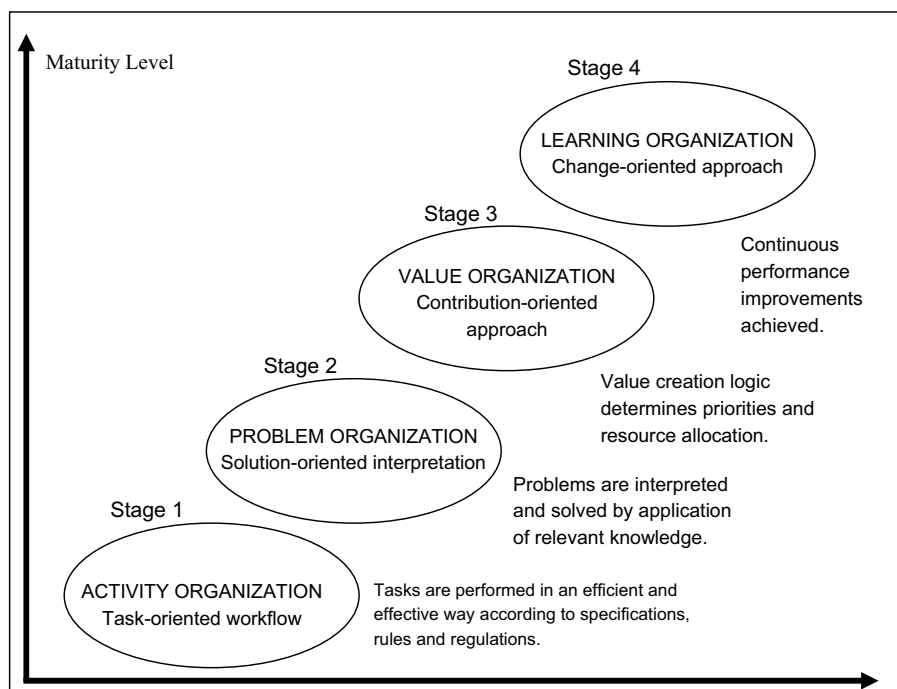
Maturity Level

Stage 4

LEARNING ORGANIZATION
Change-oriented approach

Continuous performance improvements achieved.

Stage 3

VALUE ORGANIZATION
Contribution-oriented approach

Value creation logic determines priorities and resource allocation.

Stage 2

PROBLEM ORGANIZATION
Solution-oriented interpretation

Problems are interpreted and solved by application of relevant knowledge.

Stage 1

ACTIVITY ORGANIZATION
Task-oriented workflow

Tasks are performed in an efficient and effective way according to specifications, rules and regulations.